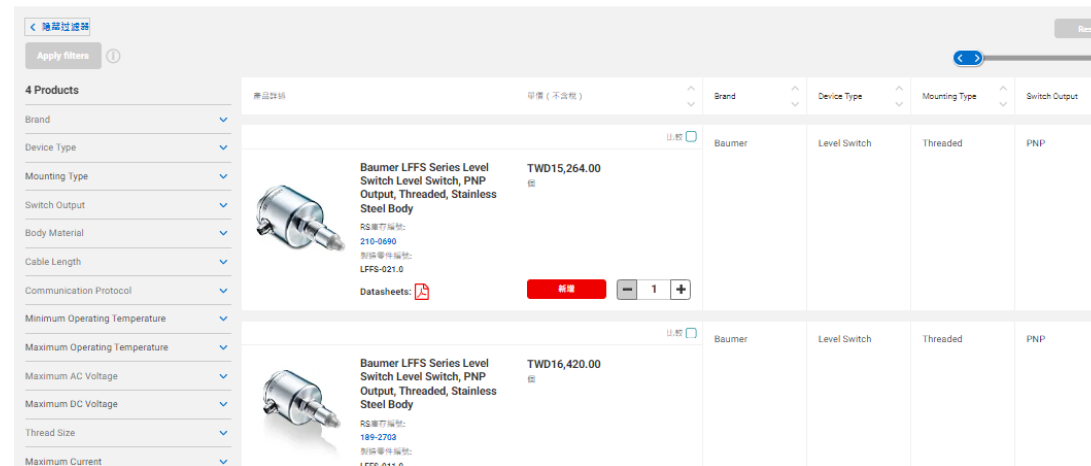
< 隱藏過濾器

Apply filters

Re

4 Products

Brand

Device Type

Mounting Type

Switch Output

Body Material

Cable Length

Communication Protocol

Minimum Operating Temperature

Maximum Operating Temperature

Maximum AC Voltage

Maximum DC Voltage

Thread Size

Maximum Current

| 產品詳細 | 單價(不含稅) | Brand | Device Type | Mounting Type | Switch Output |
|---|---|---|---|---|---|
| Baumer LFFS Series Level Switch Level Switch, PNP Output, Threaded, Stainless Steel Body RS庫存編號: 210-0690 製造零件編號: LFFS-021.0 Datasheets: | TWD15,264.00 個 新增 1 | Baumer | Level Switch | Threaded | PNP |
| Baumer LFFS Series Level Switch Level Switch, PNP Output, Threaded, Stainless Steel Body RS庫存編號: 189-2703 製造零件編號: LFFS-011.0 | TWD16,420.00 個 | Baumer | Level Switch | Threaded | PNP |

比較

比較